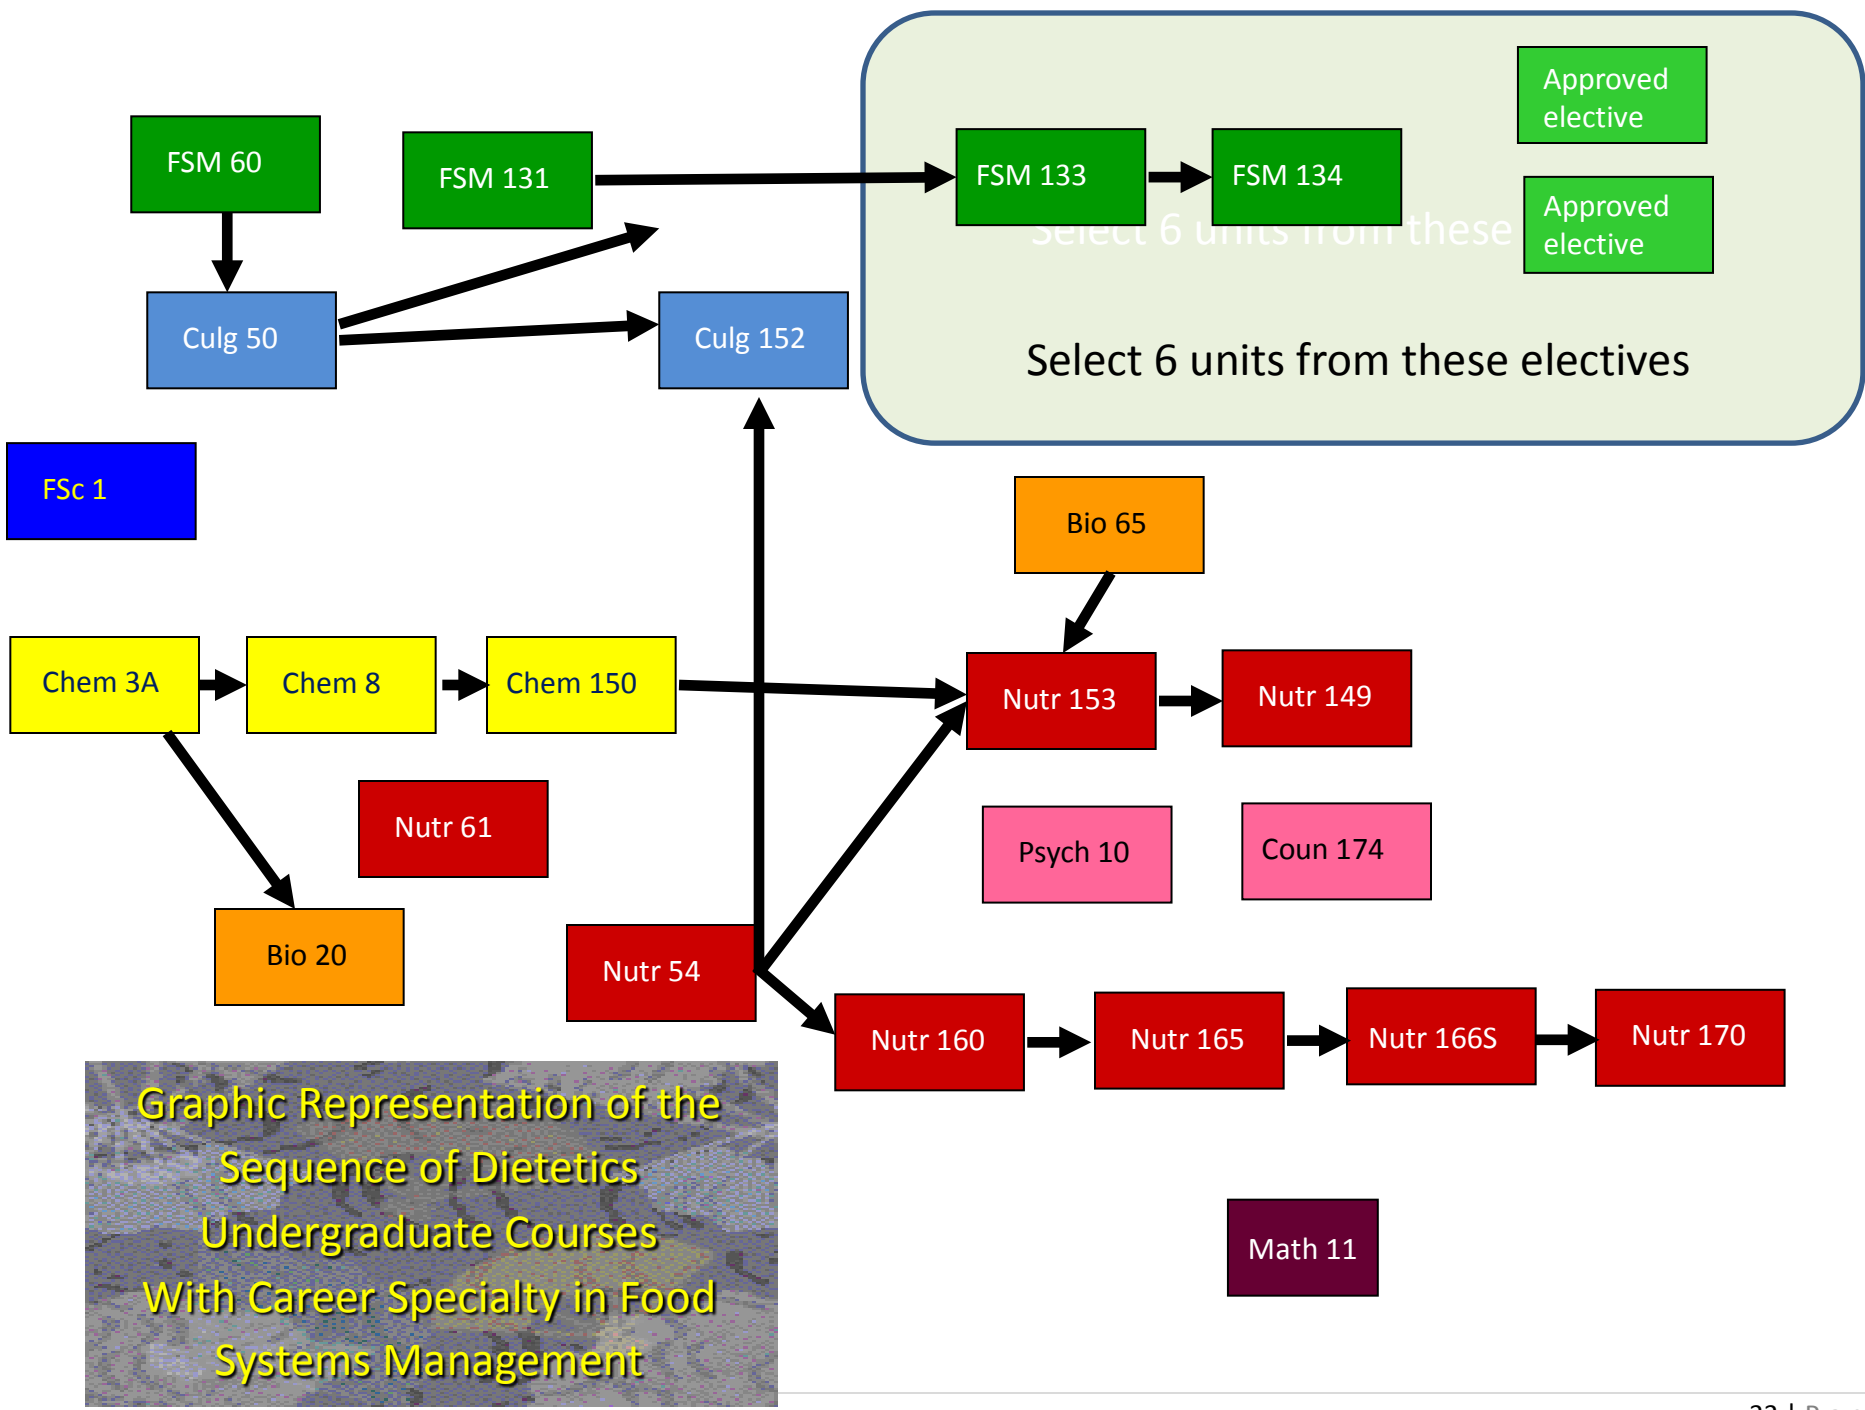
FSM 60

FSM 131

FSM 133

FSM 134

Approved elective

Approved elective

Select 6 units from these

Culg 50

Culg 152

Select 6 units from these electives

FSc 1

Bio 65

Chem 3A

Chem 8

Chem 150

Nutr 153

Nutr 149

Nutr 61

Psych 10

Coun 174

Bio 20

Nutr 54

Nutr 160

Nutr 165

Nutr 166S

Nutr 170

Graphic Representation of the Sequence of Dietetics Undergraduate Courses With Career Specialty in Food Systems Management

Math 11

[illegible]